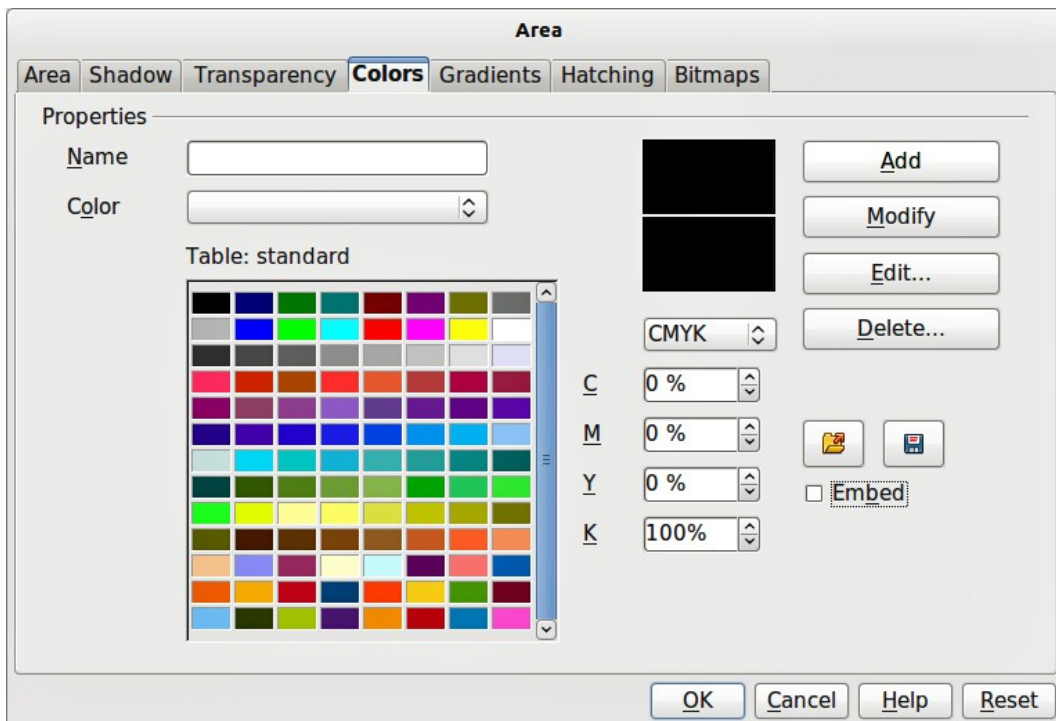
Area

Area | Shadow | Transparency | Colors | Gradients | Hatching | Bitmaps

Properties

Name

Color

Table: standard

Add

Modify

Edit...

Delete...

CMYK

C 0 %

M 0 %

Y 0 %

K 100%

Embed

OK Cancel Help Reset